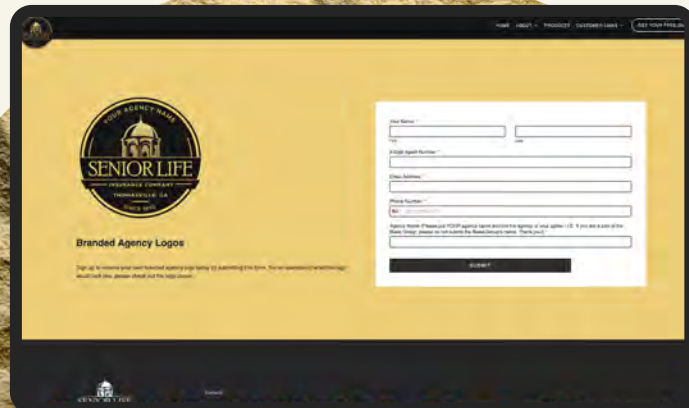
HOME ABOUT PRODUCTS CUSTOMER CARE GET YOUR FREE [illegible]

YOUR AGENCY NAME

SENIOR LIFE

INSURANCE COMPANY

THOMASVILLE, GA

SINCE 1970

Branded Agency Logos

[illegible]

Your Name *

First Last

9-Digit Agent Number *

Email Address *

Phone Number *

Agency Name (Please put YOUR agency name and not the agency of your upline / IO. If you are a part of the Bass Group, please do not submit the Bass Group's name. Thank you!)

SUBMIT

SENIOR LIFE

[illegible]